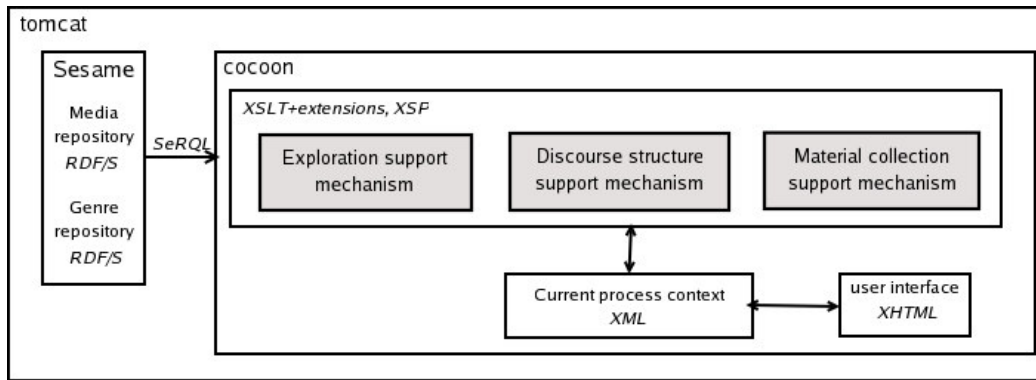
tomcat

Sesame

Media repository
RDF/S

Genre repository
RDF/S

SeRQL

cocoon

XSLT+extensions, XSP

Exploration support mechanism

Discourse structure support mechanism

Material collection support mechanism

Current process context
XML

user interface
XHTML